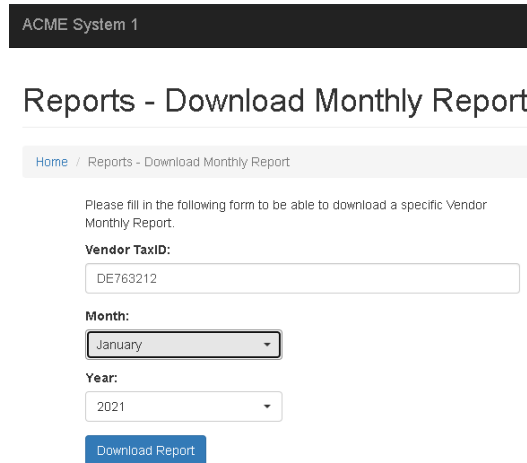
ACME System 1

Reports - Download Monthly Report

Home / Reports - Download Monthly Report

Please fill in the following form to be able to download a specific Vendor Monthly Report.

Vendor TaxID:

DE763212

Month:

January

Year:

2021

Download Report